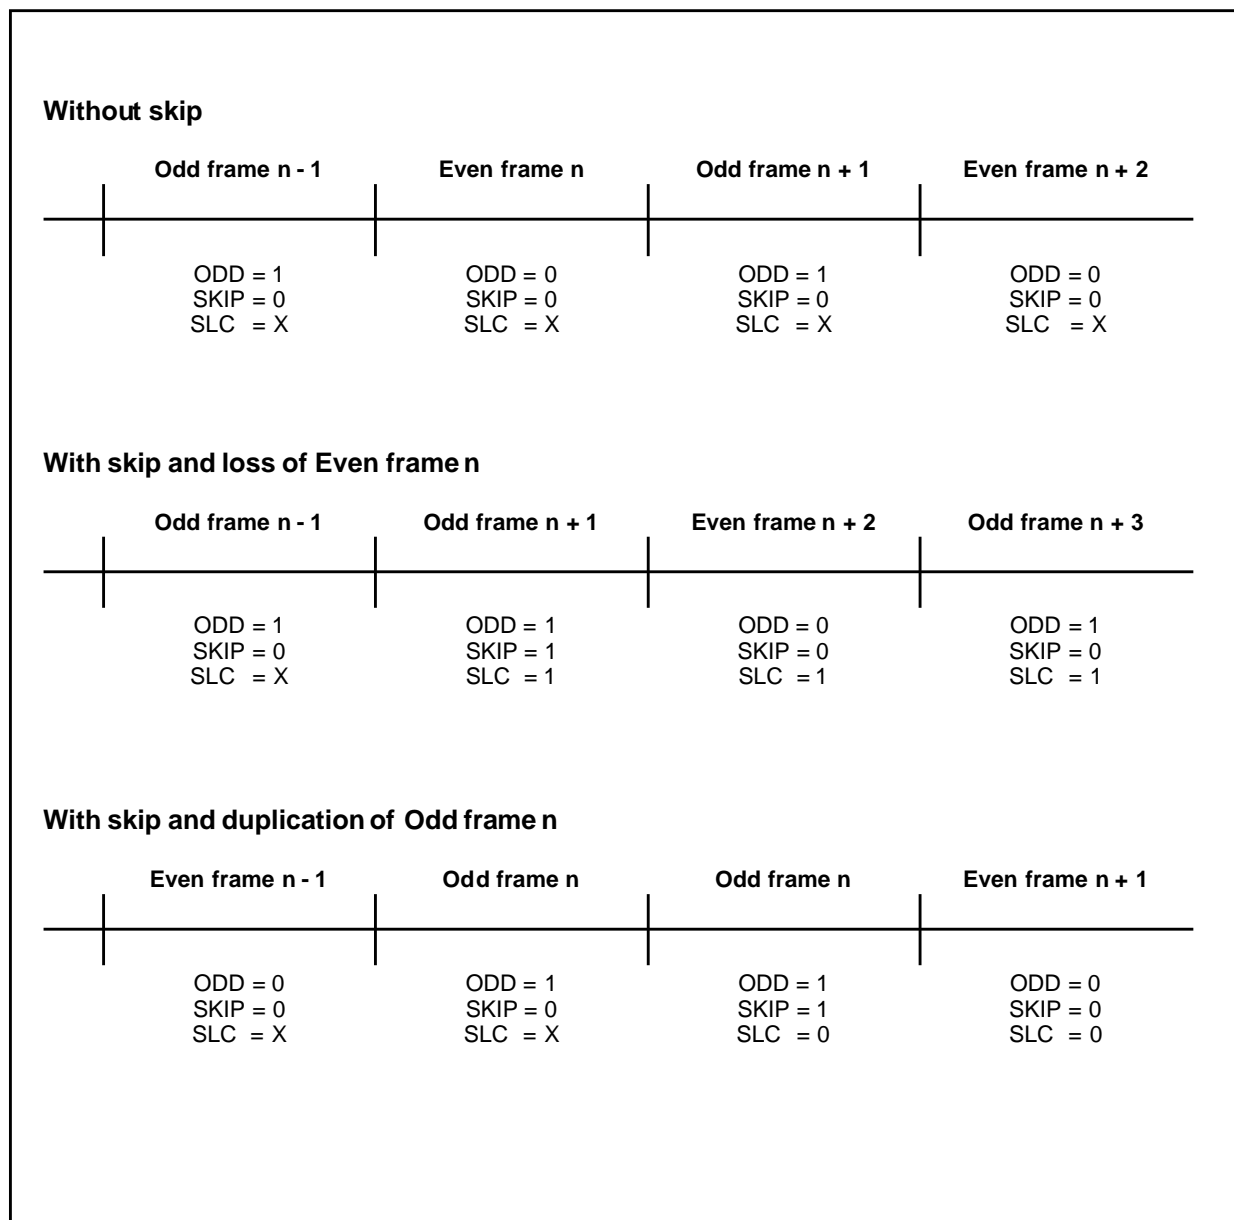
Without skip

Odd frame n - 1
ODD = 1
SKIP = 0
SLC = X

Even frame n
ODD = 0
SKIP = 0
SLC = X

Odd frame n + 1
ODD = 1
SKIP = 0
SLC = X

Even frame n + 2
ODD = 0
SKIP = 0
SLC = X

With skip and loss of Even frame n

Odd frame n - 1
ODD = 1
SKIP = 0
SLC = X

Odd frame n + 1
ODD = 1
SKIP = 1
SLC = 1

Even frame n + 2
ODD = 0
SKIP = 0
SLC = 1

Odd frame n + 3
ODD = 1
SKIP = 0
SLC = 1

With skip and duplication of Odd frame n

Even frame n - 1
ODD = 0
SKIP = 0
SLC = X

Odd frame n
ODD = 1
SKIP = 0
SLC = X

Odd frame n
ODD = 1
SKIP = 1
SLC = 0

Even frame n + 1
ODD = 0
SKIP = 0
SLC = 0